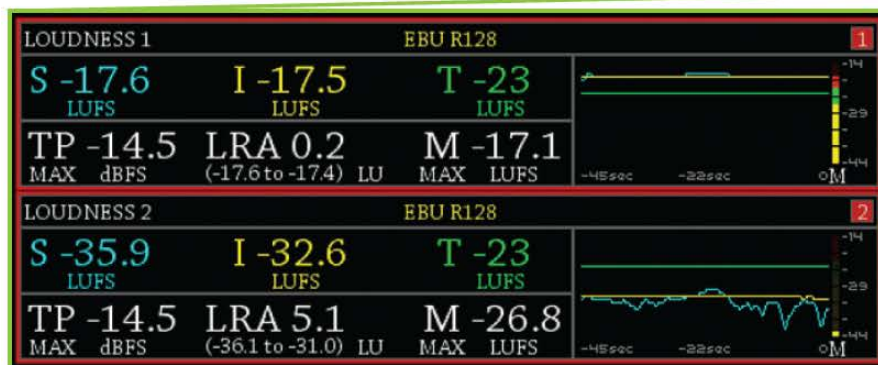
LOUDNESS 1 EBU R128 1

S -17.6 LUFS
I -17.5 LUFS
T -23 LUFS

TP -14.5 MAX dBFS
LRA 0.2 (-17.6 to -17.4) LU
M -17.1 MAX LUFS

-14
-29
-44
-45sec -22sec 0 M

LOUDNESS 2 EBU R128 2

S -35.9 LUFS
I -32.6 LUFS
T -23 LUFS

TP -14.5 MAX dBFS
LRA 5.1 (-36.1 to -31.0) LU
M -26.8 MAX LUFS

-14
-29
-44
-45sec -22sec 0 M